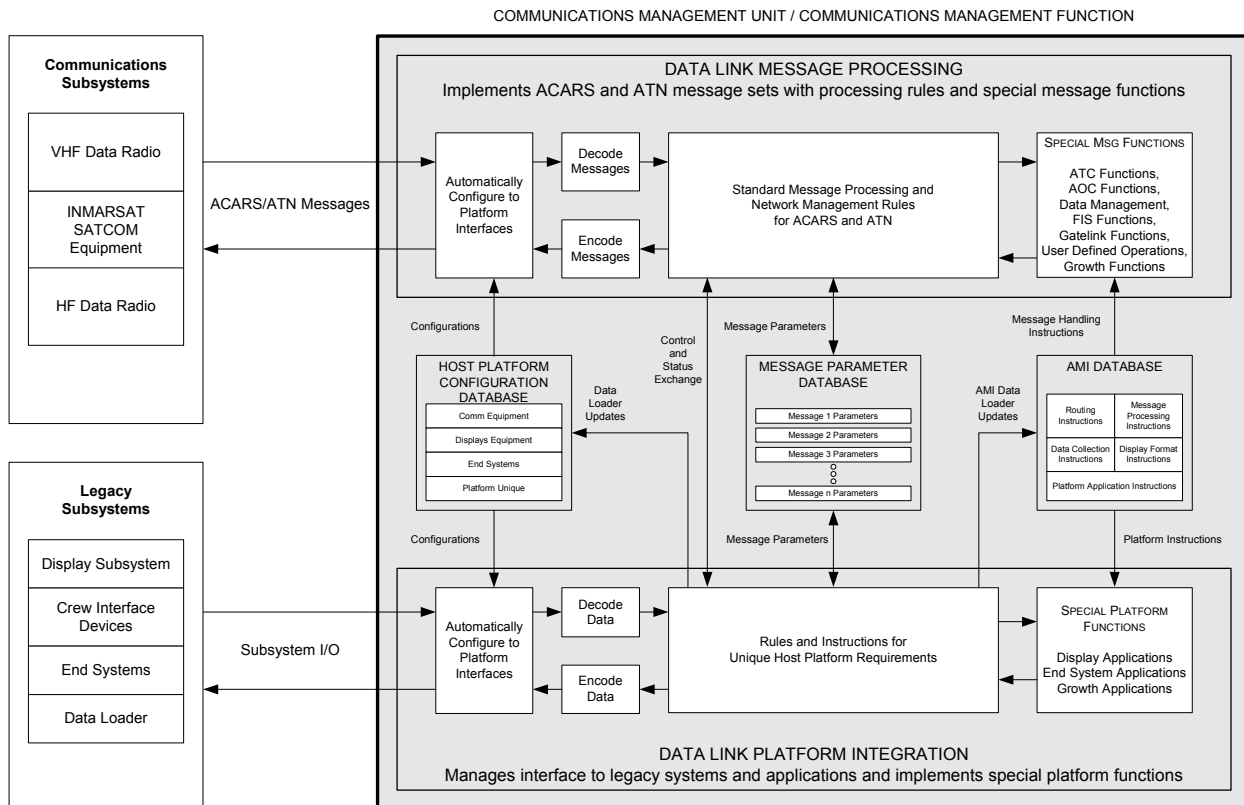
COMMUNICATIONS MANAGEMENT UNIT / COMMUNICATIONS MANAGEMENT FUNCTION

Communications Subsystems

VHF Data Radio

INMARSAT SATCOM Equipment

HF Data Radio

ACARS/ATN Messages

DATA LINK MESSAGE PROCESSING
Implements ACARS and ATN message sets with processing rules and special message functions

Automatically Configure to Platform Interfaces

Decode Messages

Encode Messages

Standard Message Processing and Network Management Rules for ACARS and ATN

SPECIAL MSG FUNCTIONS

ATC Functions, AOC Functions, Data Management, FIS Functions, Gatelink Functions, User Defined Operations, Growth Functions

Configurations

Control and Status Exchange

Message Parameters

Message Handling Instructions

HOST PLATFORM CONFIGURATION DATABASE

Data Loader Updates

Comm Equipment

Displays Equipment

End Systems

Platform Unique

MESSAGE PARAMETER DATABASE

Message 1 Parameters

Message 2 Parameters

Message 3 Parameters

Message n Parameters

AMI Data Loader Updates

AMI DATABASE

Routing Instructions

Message Processing Instructions

Data Collection Instructions

Display Format Instructions

Platform Application Instructions

Configurations

Message Parameters

Platform Instructions

Legacy Subsystems

Display Subsystem

Crew Interface Devices

End Systems

Data Loader

Subsystem I/O

Automatically Configure to Platform Interfaces

Decode Data

Encode Data

Rules and Instructions for Unique Host Platform Requirements

SPECIAL PLATFORM FUNCTIONS

Display Applications
End System Applications
Growth Applications

DATA LINK PLATFORM INTEGRATION
Manages interface to legacy systems and applications and implements special platform functions